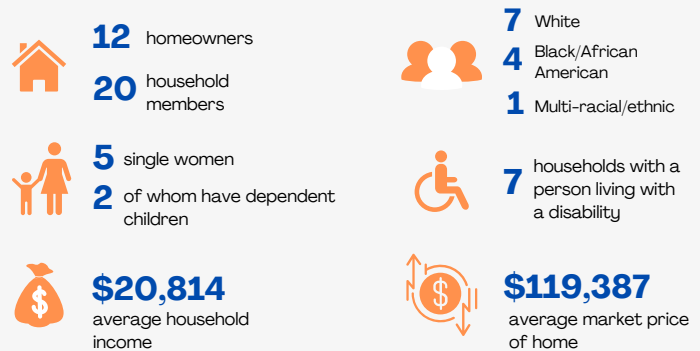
12 homeowners

20 household members

5 single women

2 of whom have dependent children

$20,814
average household income

7 White

4 Black/African American

1 Multi-racial/ethnic

7 households with a person living with a disability

$119,387
average market price of home